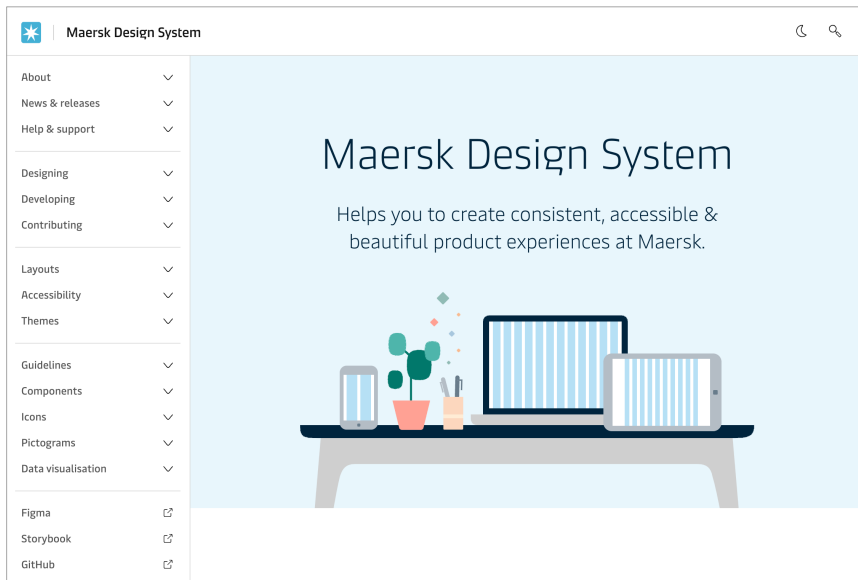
Maersk Design System

About
News & releases
Help & support

Designing
Developing
Contributing

Layouts
Accessibility
Themes

Guidelines
Components
Icons
Pictograms
Data visualisation

Figma
Storybook
GitHub

Maersk Design System

Helps you to create consistent, accessible & beautiful product experiences at Maersk.